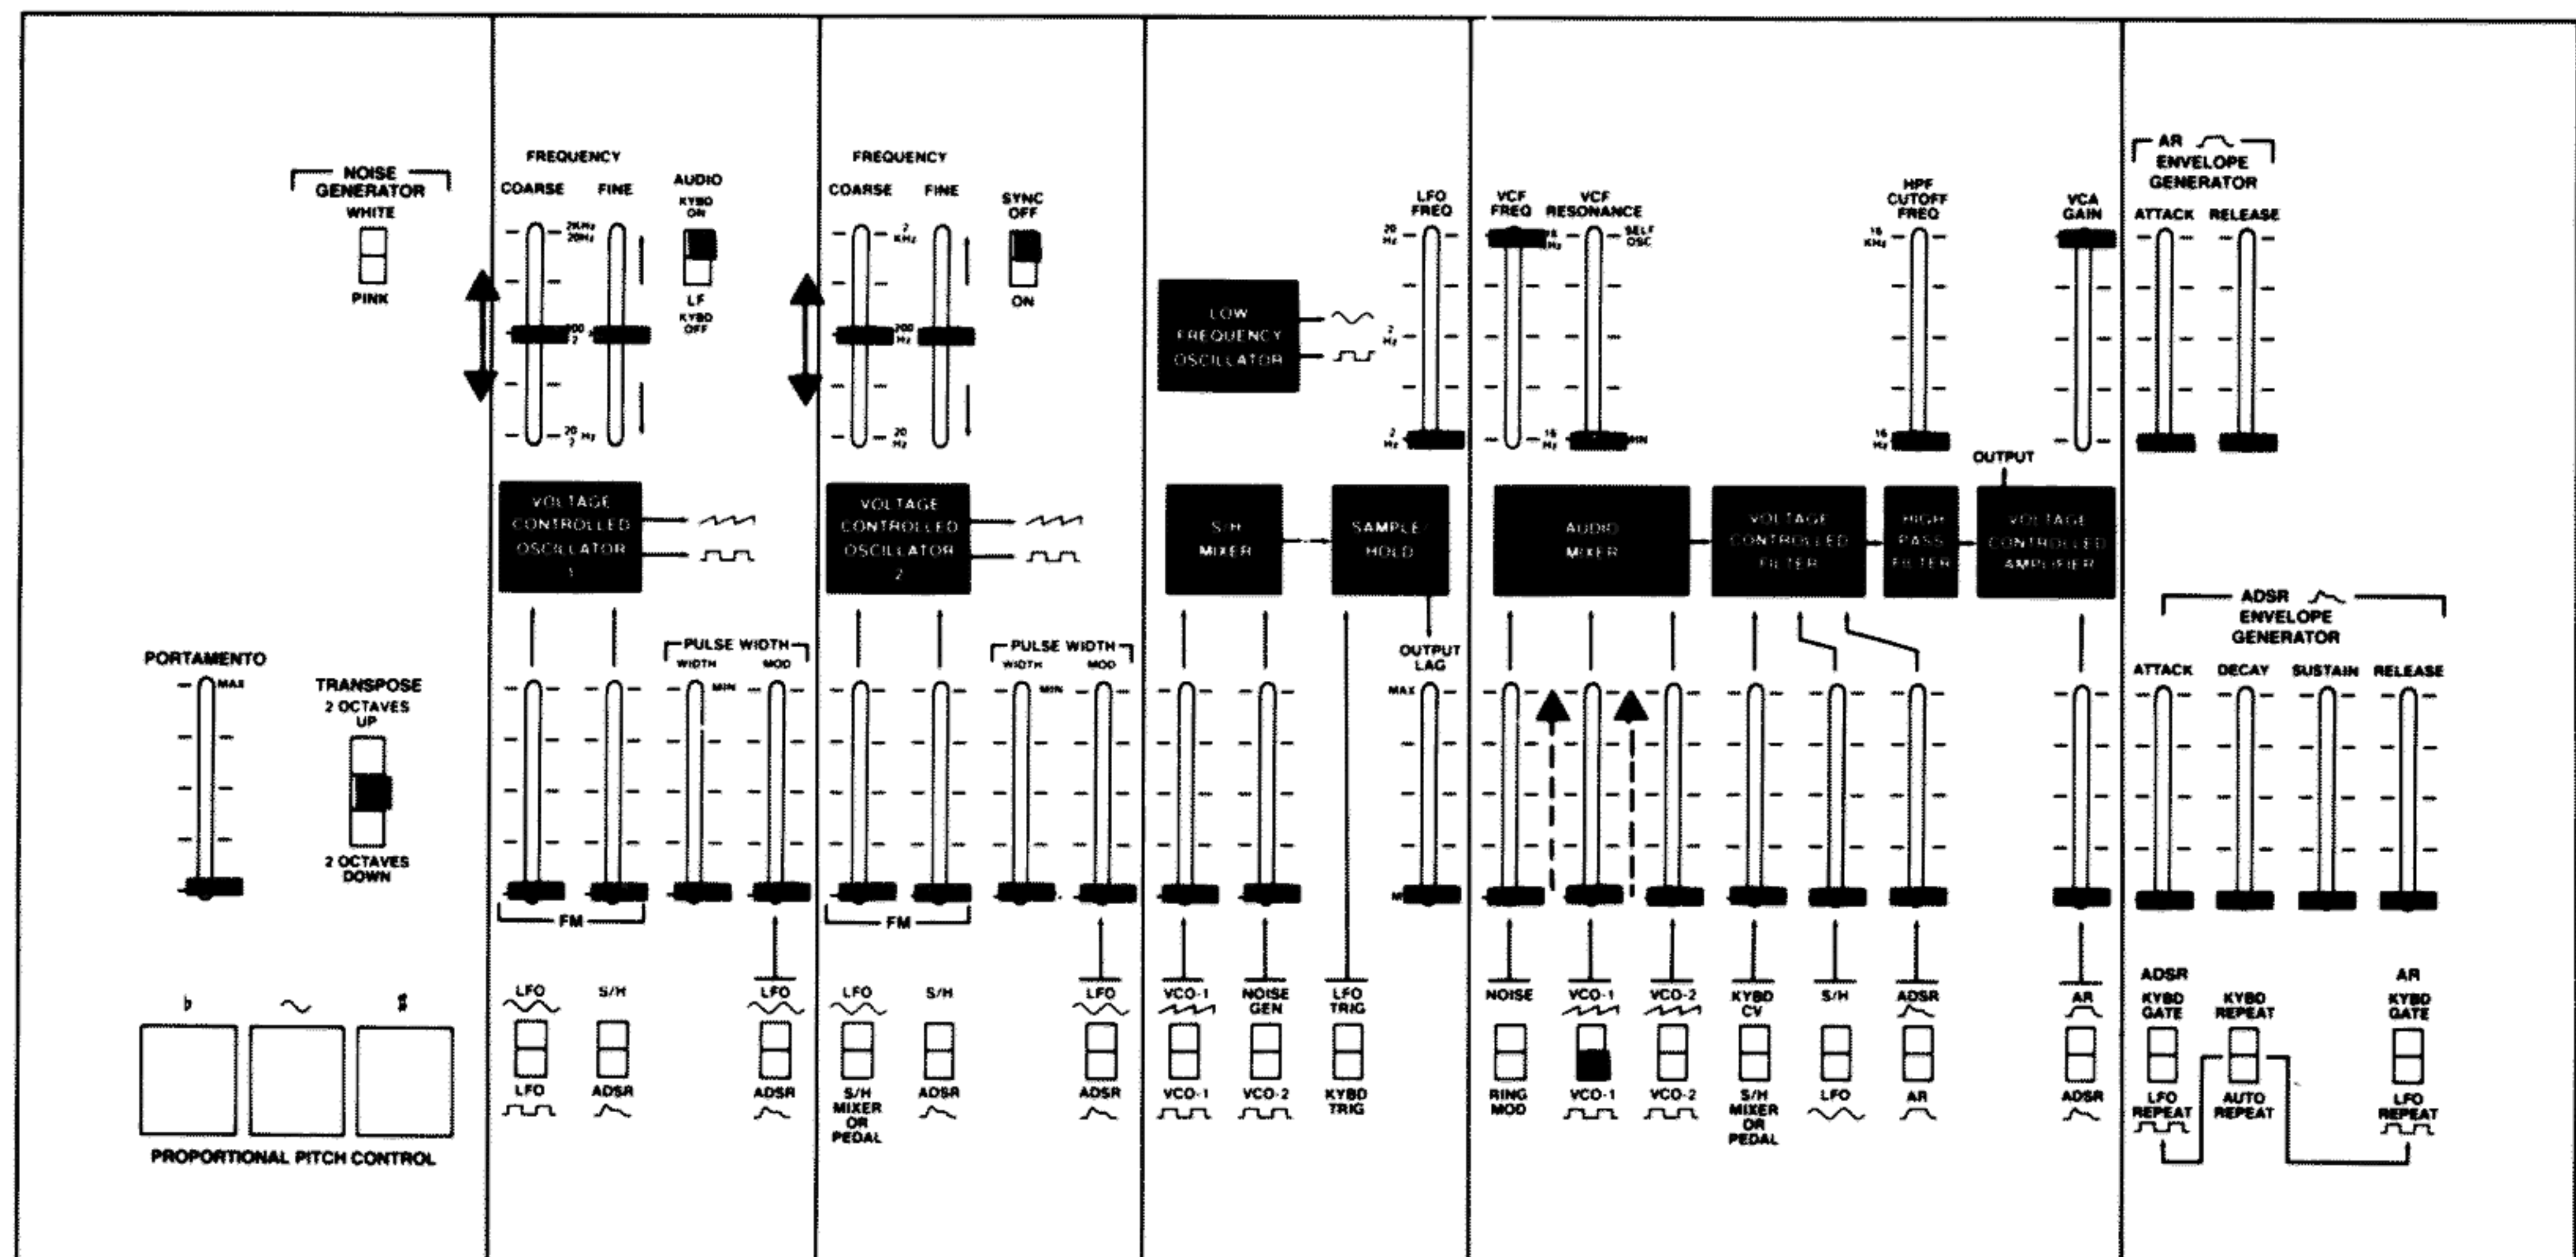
NOISE GENERATOR
WHITE
PINK

PORTAMENTO
MAX

TRANSPOSE
2 OCTAVES UP
2 OCTAVES DOWN

b
~
#
PROPORTIONAL PITCH CONTROL

FREQUENCY
COARSE
FINE
2KHz 20KHz
200 2
20 2 Hz
AUDIO
KYBD ON
LF
KYBD OFF

VOLTAGE CONTROLLED OSCILLATOR 1

PULSE WIDTH
WIDTH
MOD
MIN
FM

LFO
LFO
S/H
ADSR
LFO
ADSR

FREQUENCY
COARSE
FINE
2 KHz
200 Hz
20 Hz
SYNC OFF
ON

VOLTAGE CONTROLLED OSCILLATOR 2

PULSE WIDTH
WIDTH
MOD
MIN
FM

LFO
S/H MIXER OR PEDAL
S/H
ADSR
LFO
ADSR

LOW FREQUENCY OSCILLATOR
LFO FREQ
20 Hz
2 Hz
2 Hz

S/H MIXER
SAMPLE HOLD
OUTPUT LAG
MAX
MIN

VCO-1
VCO-1
NOISE GEN
VCO-2
LFO TRIG
KYBD TRIG

VCF FREQ
VCF RESONANCE
16 KHz
SELF OSC
16 Hz
MIN

AUDIO MIXER
VOLTAGE CONTROLLED FILTER
HPF CUTOFF FREQ
16 KHz
16 Hz
HIGH PASS FILTER
OUTPUT
VCA GAIN
VOLTAGE CONTROLLED AMPLIFIER

NOISE
RING MOD
VCO-1
VCO-1
VCO-2
VCO-2
KYBD CV
S/H MIXER OR PEDAL
S/H
LFO
ADSR
AR
AR
ADSR

AR ENVELOPE GENERATOR
ATTACK
RELEASE

ADSR ENVELOPE GENERATOR
ATTACK
DECAY
SUSTAIN
RELEASE

ADSR
KYBD GATE
LFO REPEAT
KYBD REPEAT
AUTO REPEAT
AR
KYBD GATE
LFO REPEAT